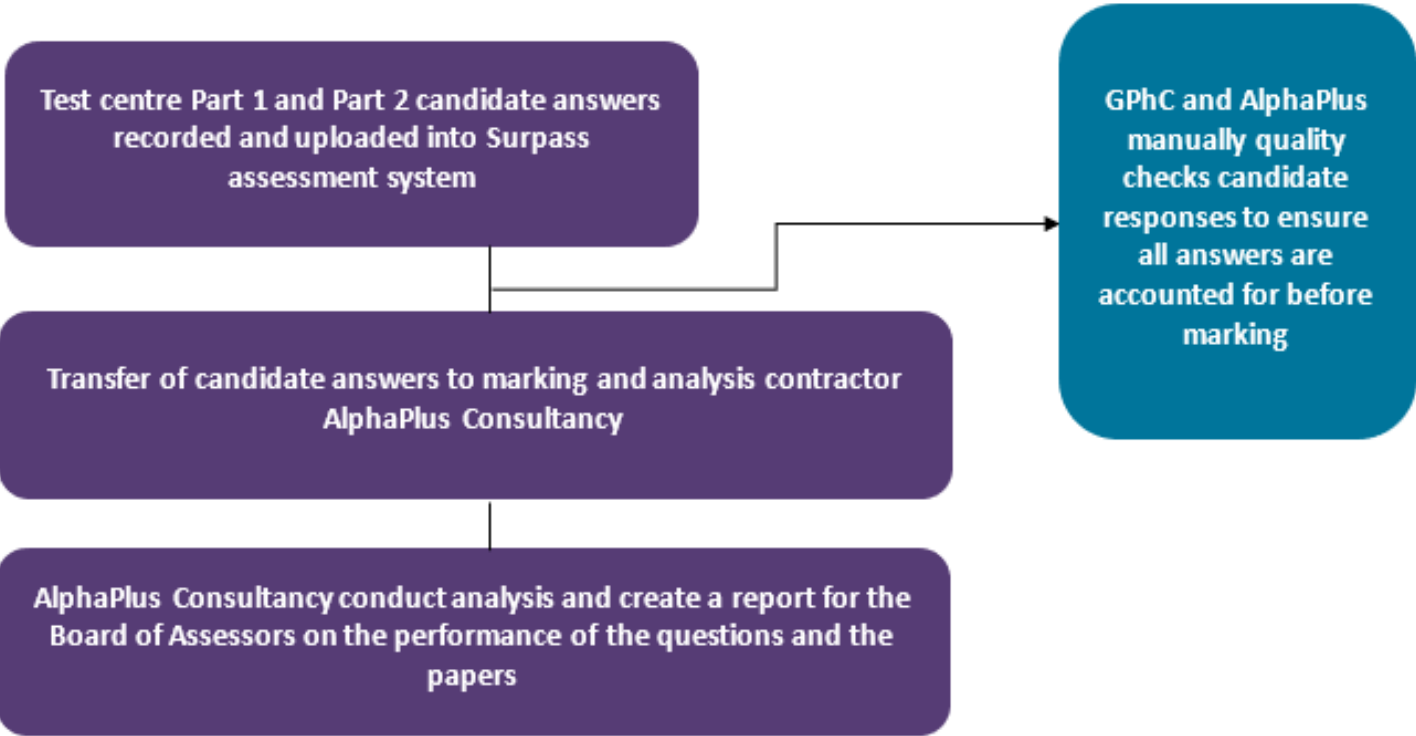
Test centre Part 1 and Part 2 candidate answers recorded and uploaded into Surpass assessment system

GPhC and AlphaPlus manually quality checks candidate responses to ensure all answers are accounted for before marking

Transfer of candidate answers to marking and analysis contractor AlphaPlus Consultancy

AlphaPlus Consultancy conduct analysis and create a report for the Board of Assessors on the performance of the questions and the papers